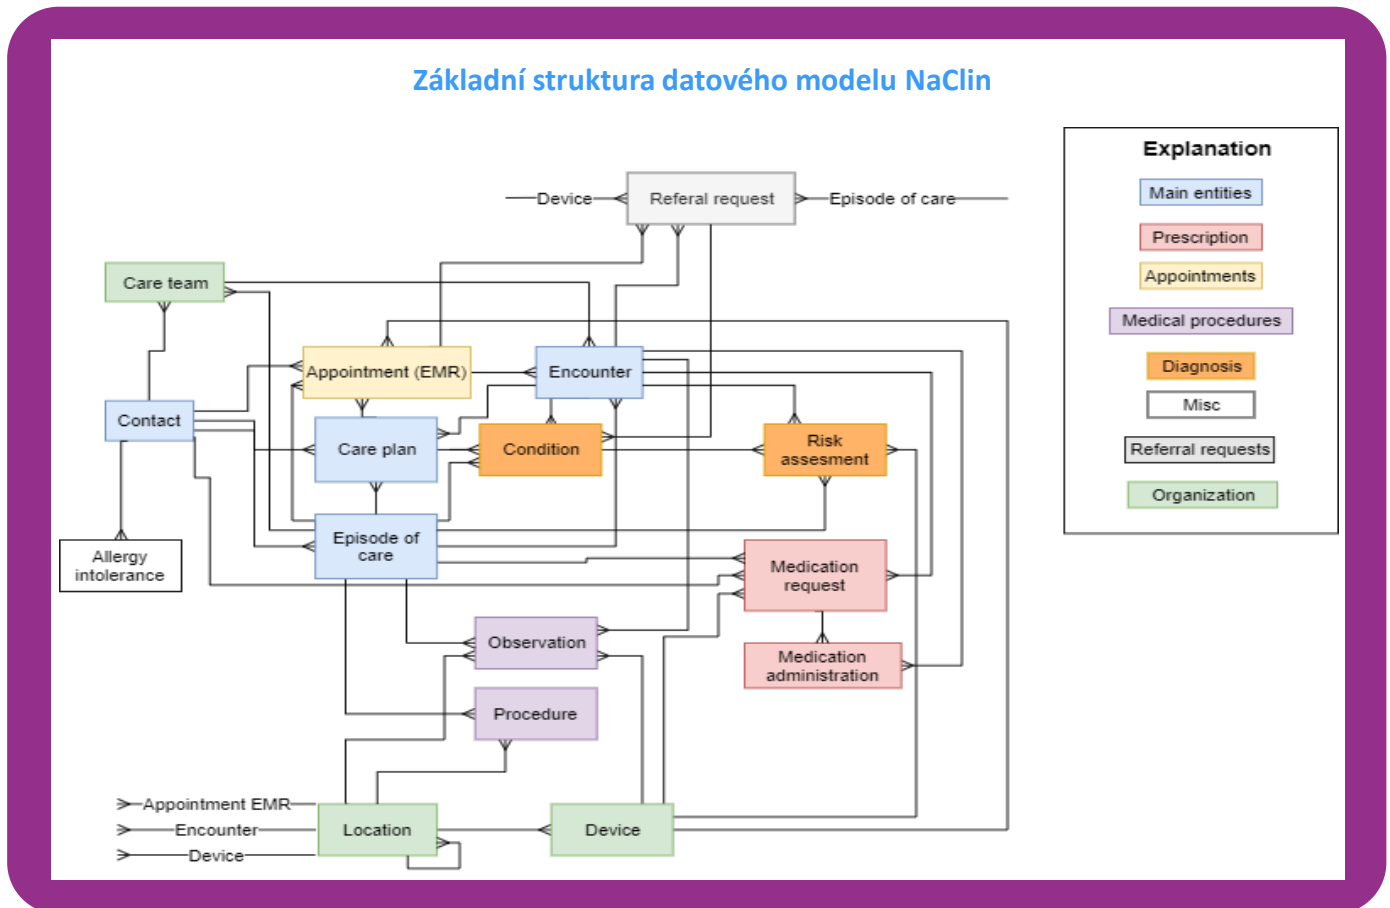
Základní struktura datového modelu NaClin

Device
Referal request
Episode of care
Care team
Appointment (EMR)
Encounter
Contact
Care plan
Condition
Risk assesment
Allergy intolerance
Episode of care
Medication request
Observation
Medication administration
Procedure
Appointment EMR
Encounter
Device
Location
Device

Explanation
Main entities
Prescription
Appointments
Medical procedures
Diagnosis
Misc
Referral requests
Organization